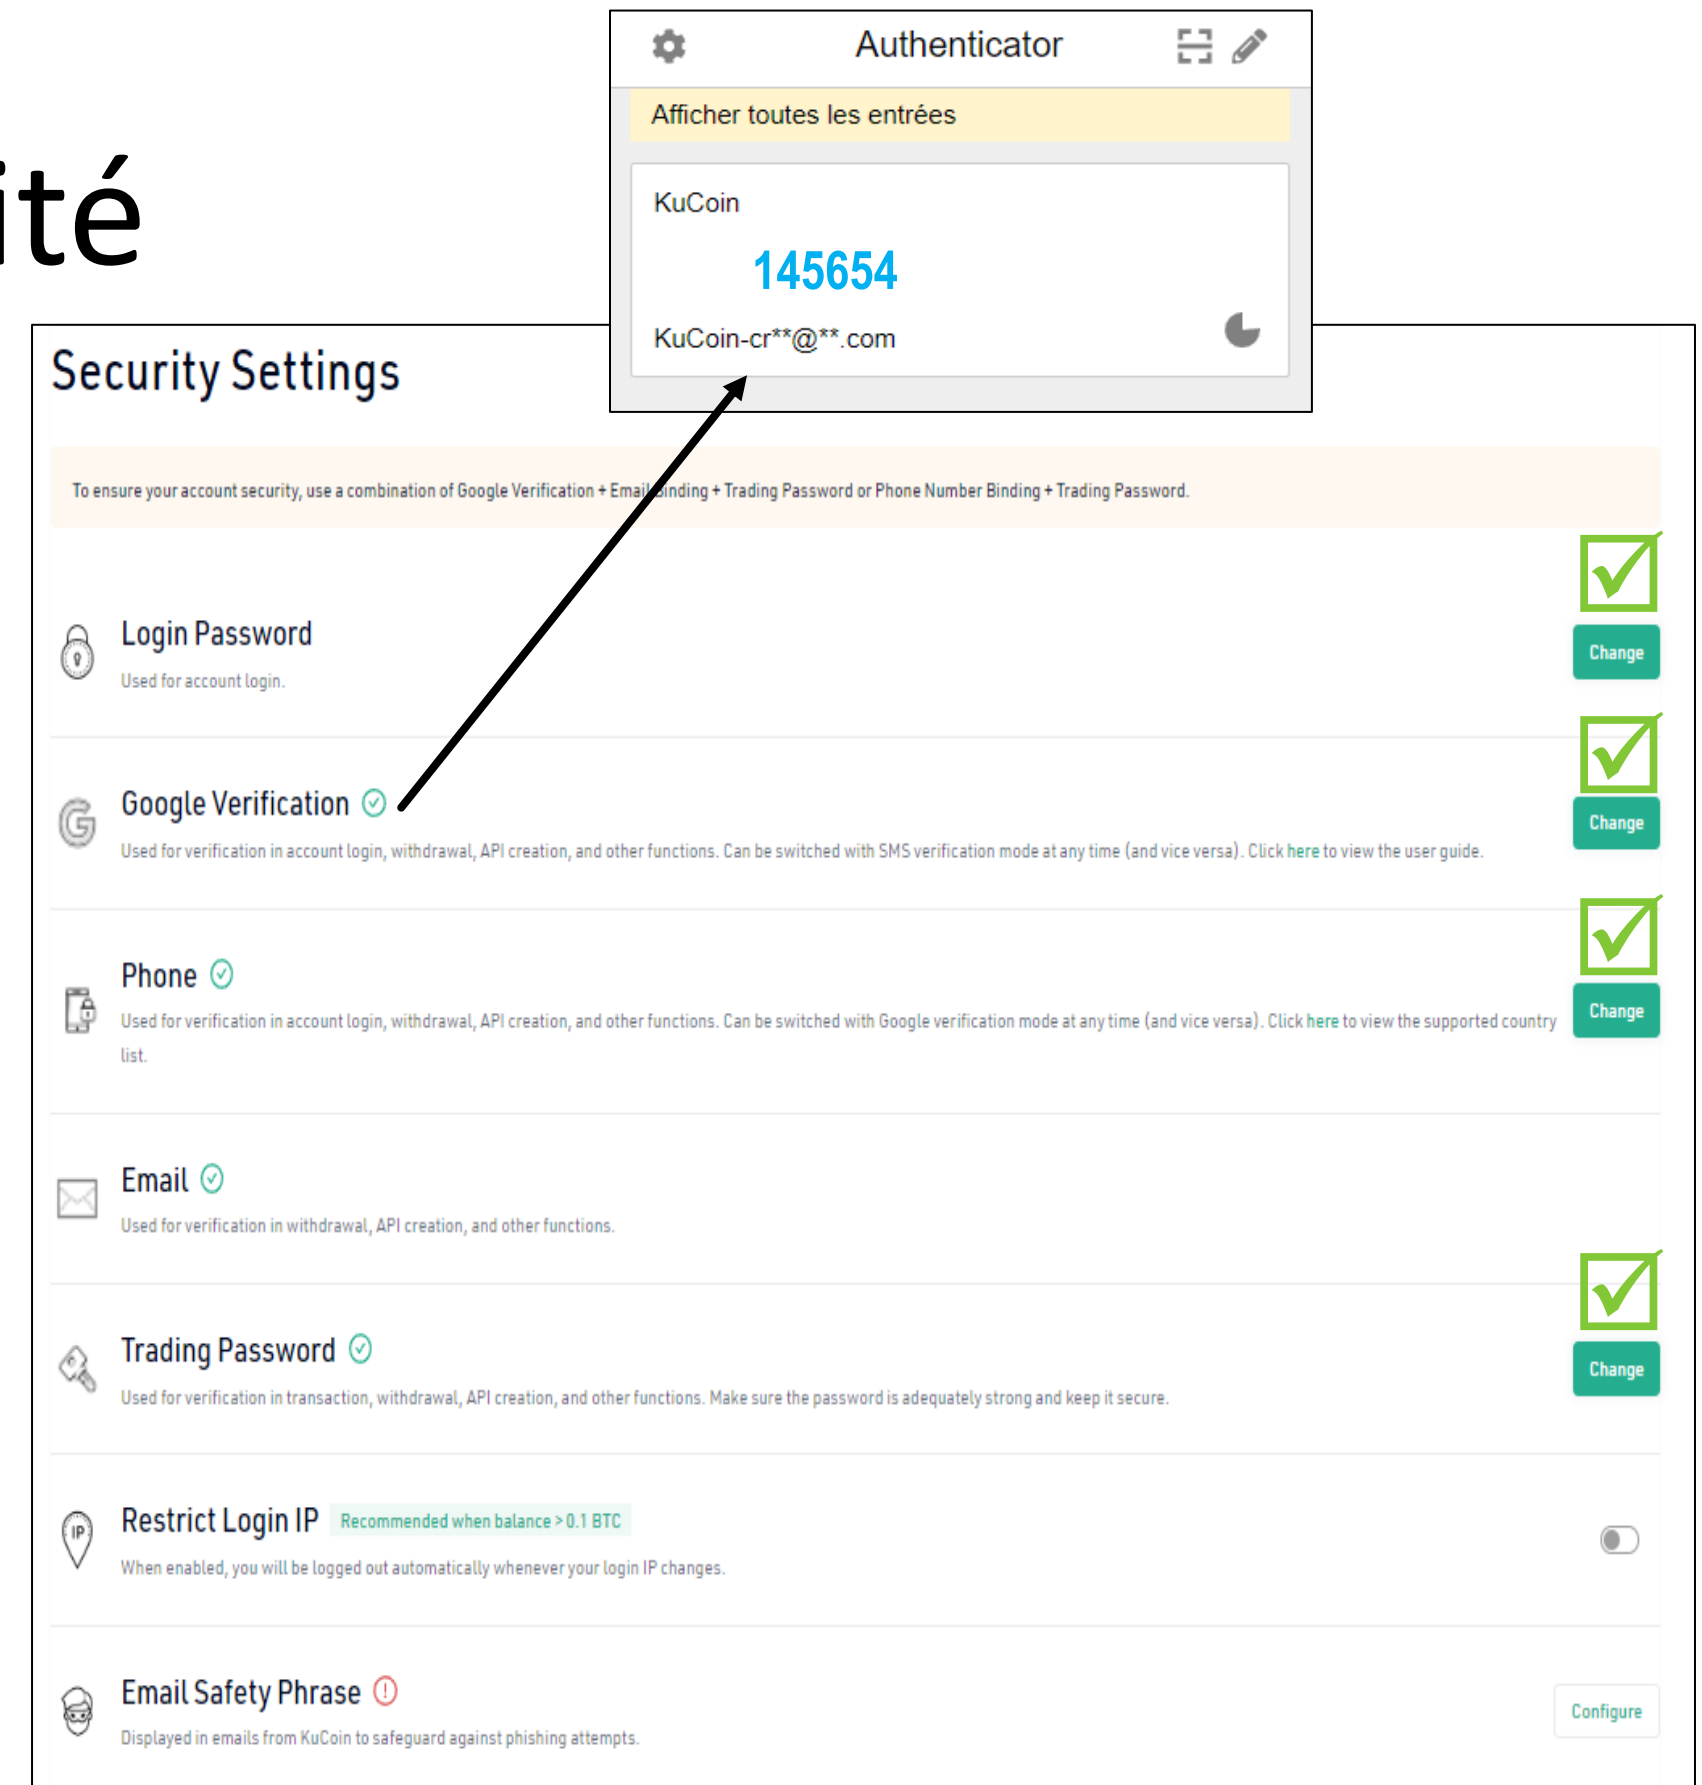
ité

Authenticator

Afficher toutes les entrées

KuCoin

145654

KuCoin-cr**@**.com

Security Settings

To ensure your account security, use a combination of Google Verification + Email Binding + Trading Password or Phone Number Binding + Trading Password.

Login Password

Used for account login.

Change

Google Verification

Used for verification in account login, withdrawal, API creation, and other functions. Can be switched with SMS verification mode at any time (and vice versa). Click here to view the user guide.

Change

Phone

Used for verification in account login, withdrawal, API creation, and other functions. Can be switched with Google verification mode at any time (and vice versa). Click here to view the supported country list.

Change

Email

Used for verification in withdrawal, API creation, and other functions.

Trading Password

Used for verification in transaction, withdrawal, API creation, and other functions. Make sure the password is adequately strong and keep it secure.

Change

Restrict Login IP Recommended when balance > 0.1 BTC

When enabled, you will be logged out automatically whenever your login IP changes.

Email Safety Phrase

Displayed in emails from KuCoin to safeguard against phishing attempts.

Configure